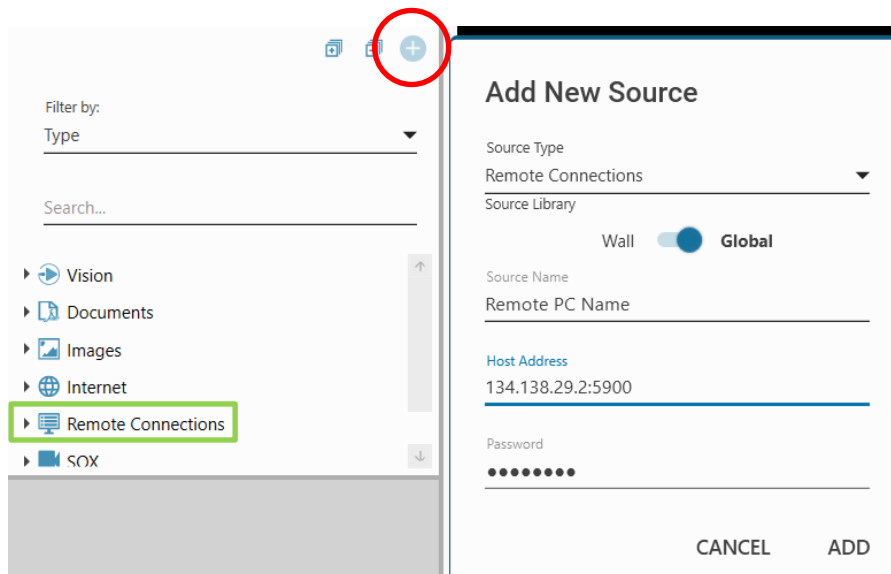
Filter by:
Type

Search...

Vision
Documents
Images
Internet
Remote Connections
SOX

Add New Source

Source Type
Remote Connections
Source Library
Wall Global

Source Name
Remote PC Name

Host Address
134.138.29.2:5900

Password
••••••••

CANCEL ADD